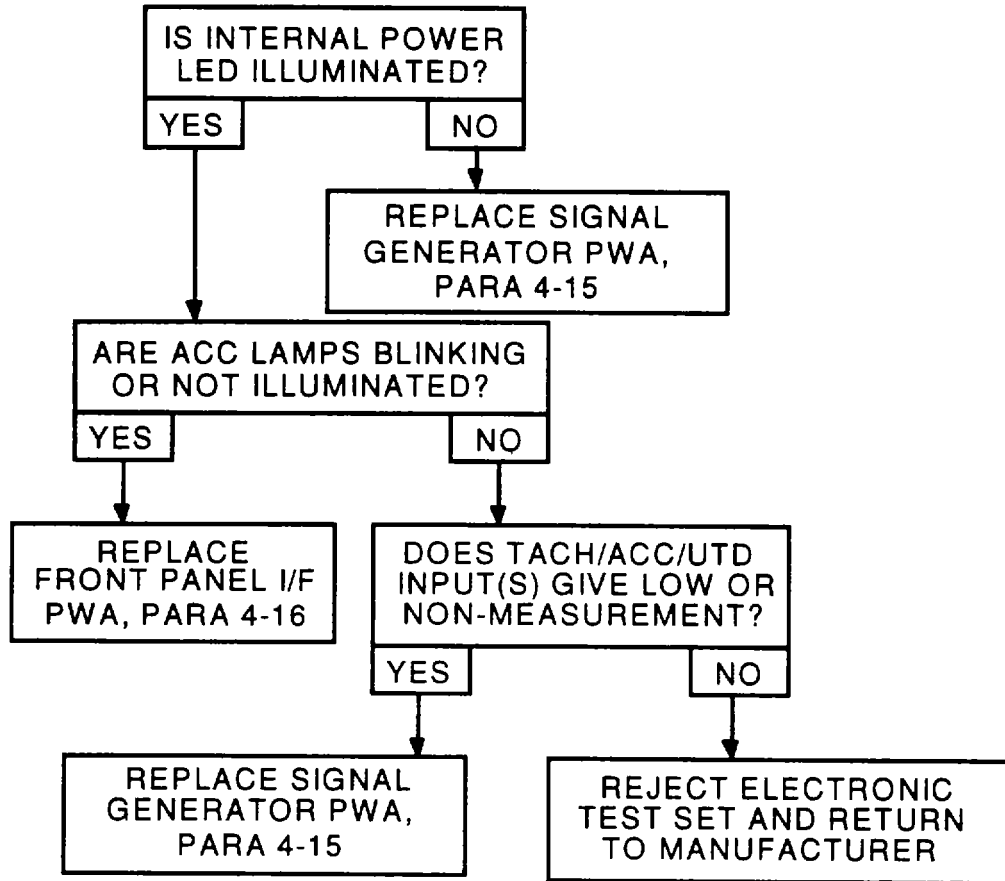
IS INTERNAL POWER LED ILLUMINATED?

YES

NO

REPLACE SIGNAL GENERATOR PWA, PARA 4-15

ARE ACC LAMPS BLINKING OR NOT ILLUMINATED?

YES

NO

REPLACE FRONT PANEL I/F PWA, PARA 4-16

DOES TACH/ACC/UTD INPUT(S) GIVE LOW OR NON-MEASUREMENT?

YES

NO

REPLACE SIGNAL GENERATOR PWA, PARA 4-15

REJECT ELECTRONIC TEST SET AND RETURN TO MANUFACTURER